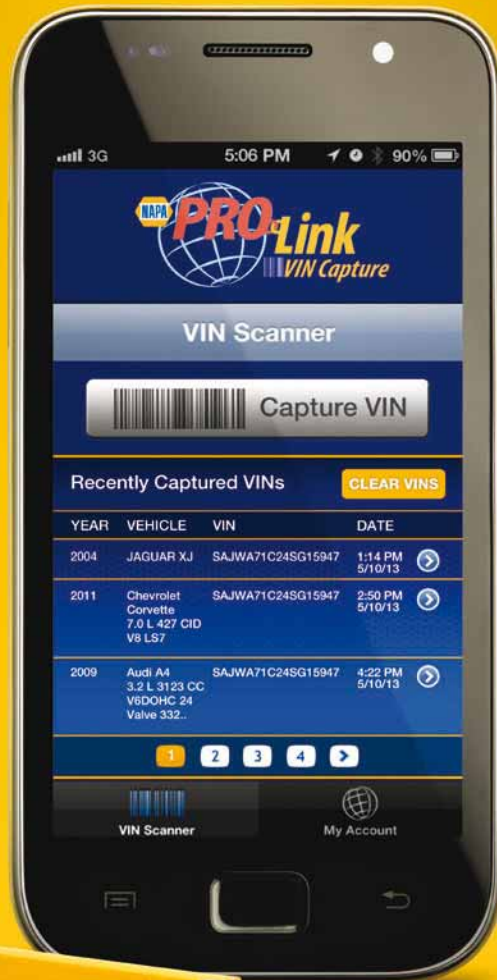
3G 5:06 PM 90%

NAPA PRO Link VIN Capture

VIN Scanner

Capture VIN

Recently Captured VINs CLEAR VINS

| YEAR | VEHICLE | VIN | DATE |
|---|---|---|---|
| 2004 | JAGUAR XJ | SAJWA71C24SG15947 | 1:14 PM 5/10/13 |
| 2011 | Chevrolet Corvette 7.0 L 427 CID V8 LS7 | SAJWA71C24SG15947 | 2:50 PM 5/10/13 |
| 2009 | Audi A4 3.2 L 3123 CC V6DOHC 24 Valve 332.. | SAJWA71C24SG15947 | 4:22 PM 5/10/13 |

1 2 3 4 >

VIN Scanner My Account